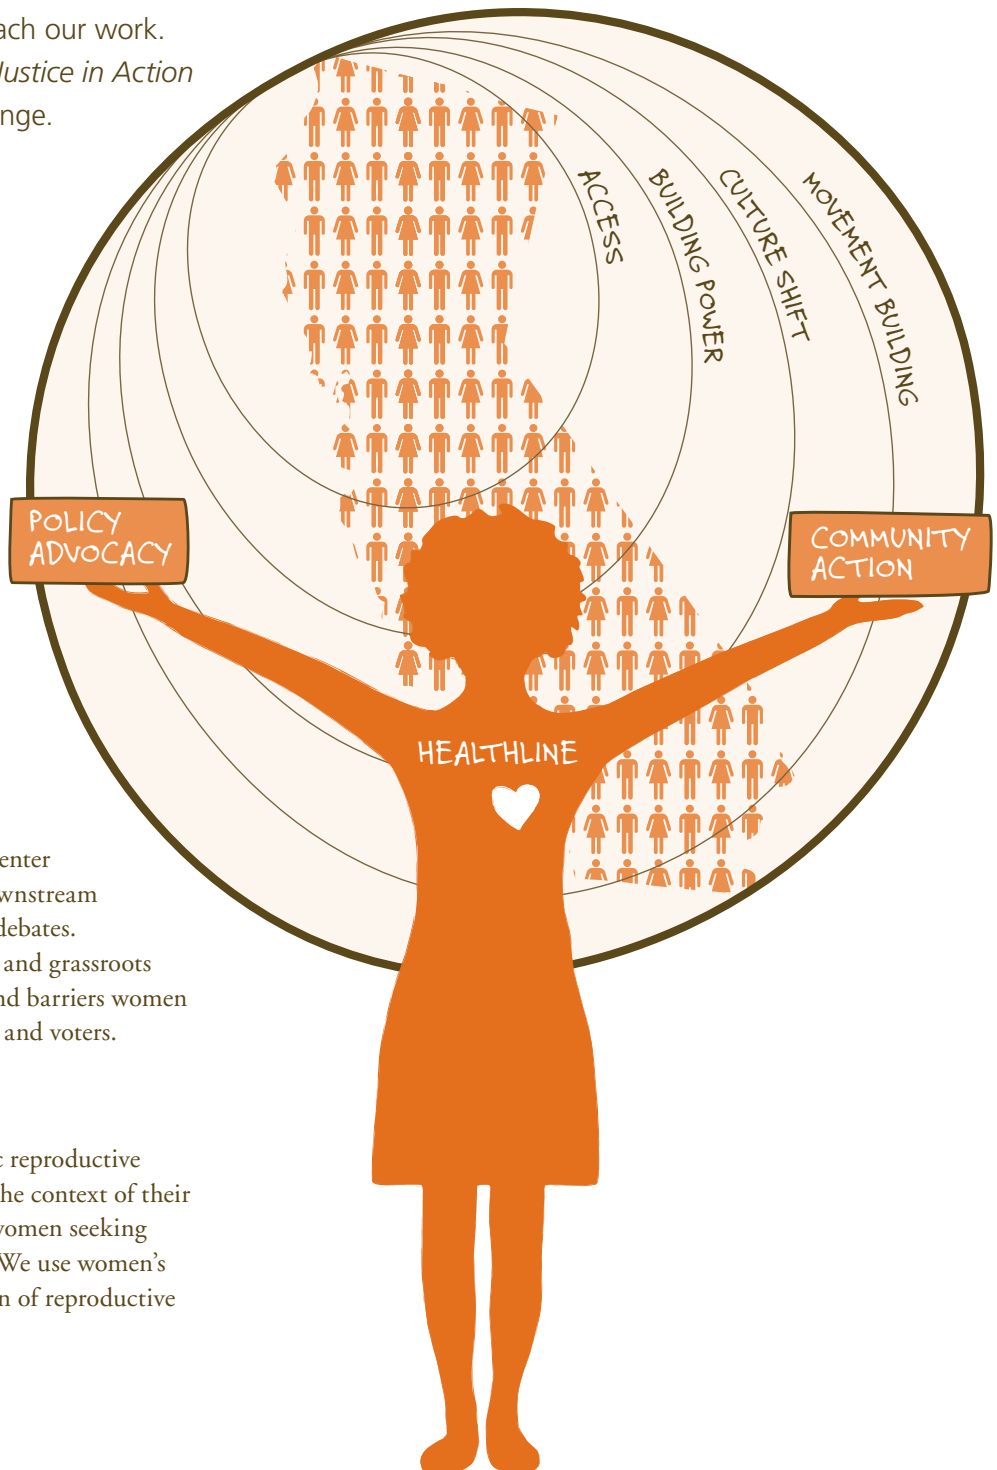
ach our work.
Justice in Action
nge.

ACCESS

BUILDING POWER

CULTURE SHIFT

MOVEMENT BUILDING

POLICY ADVOCACY

COMMUNITY ACTION

HEALTHLINE

enter
wnstream
debates.
and grassroots
nd barriers women
and voters.

reproductive
he context of their
omen seeking
We use women's
n of reproductive